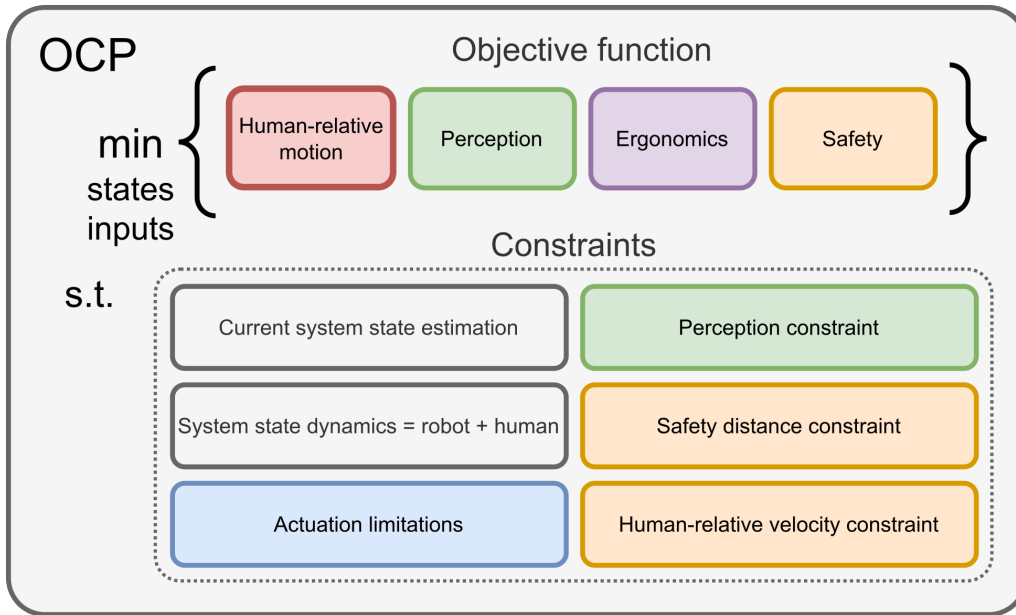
OCP

Objective function

min
states
inputs

Human-relative motion

Perception

Ergonomics

Safety

Constraints

s.t.

Current system state estimation

Perception constraint

System state dynamics = robot + human

Safety distance constraint

Actuation limitations

Human-relative velocity constraint